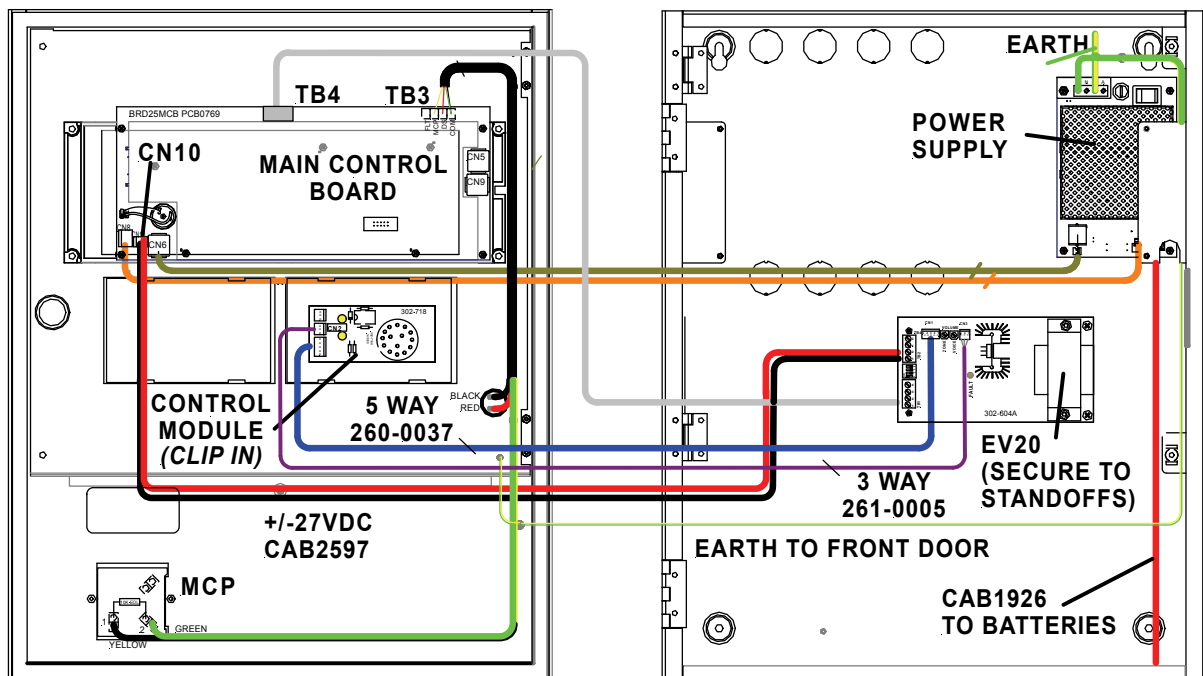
TB4
TB3
BRD25MCB PCB0769
FLT
MON
DIS
COM
CN10
MAIN CONTROL BOARD
CN5
CN9
CN8
CN6
EARTH
POWER SUPPLY
302-718
CN2
BLACK
RED
CONTROL MODULE (CLIP IN)
5 WAY 260-0037
302-604A
EV20 (SECURE TO STANDOFFS)
3 WAY 261-0005
+/-27VDC CAB2597
EARTH TO FRONT DOOR
MCP
1
2
GREEN
YELLOW
CAB1926 TO BATTERIES